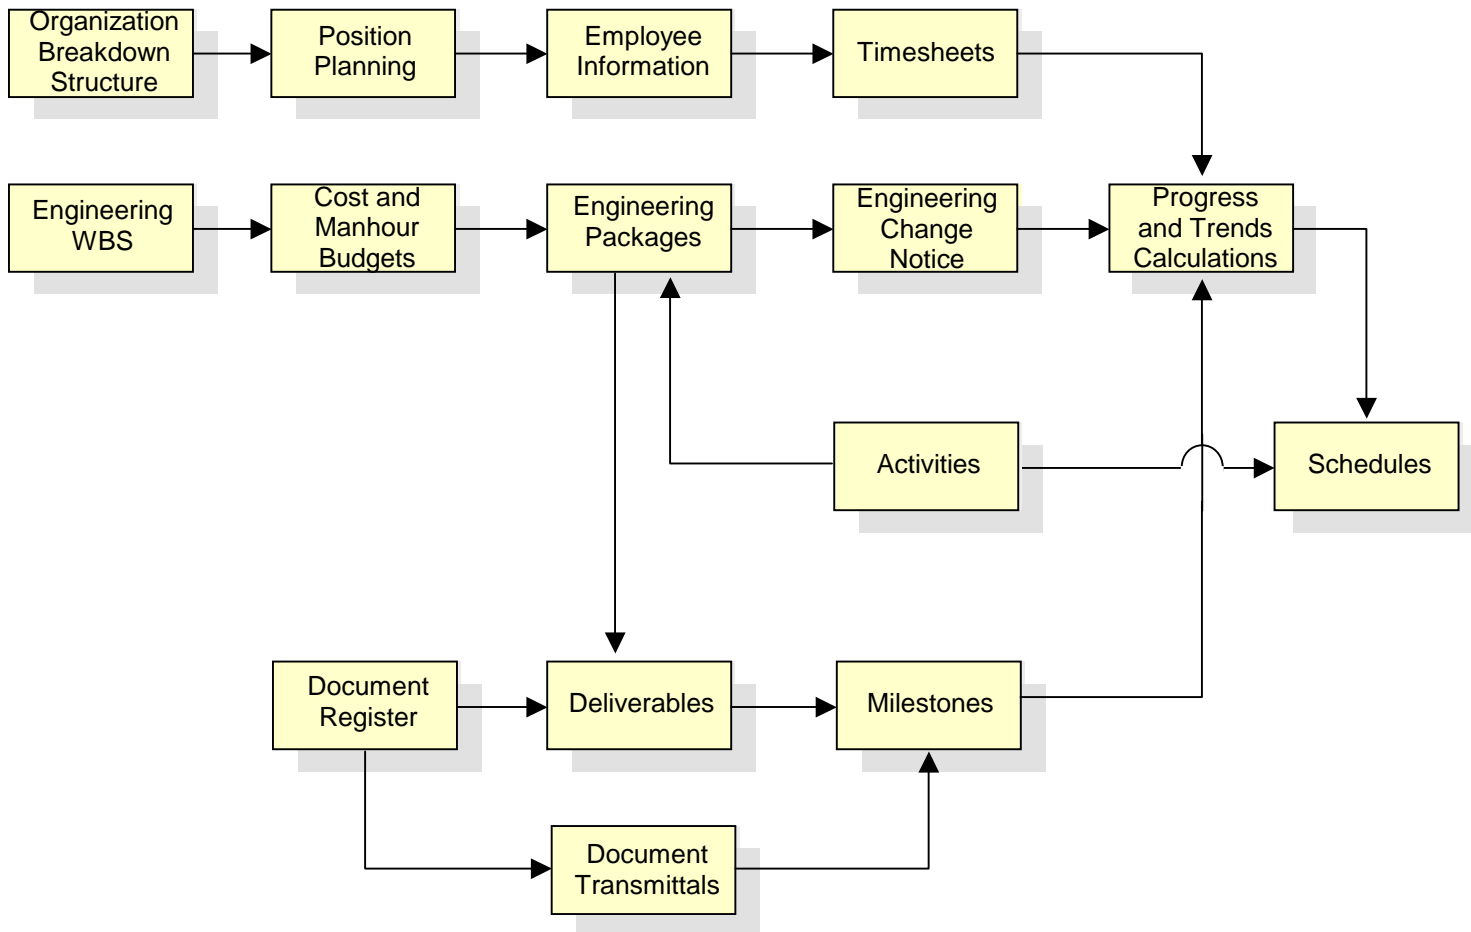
Organization Breakdown Structure

Position Planning

Employee Information

Timesheets

Engineering WBS

Cost and Manhour Budgets

Engineering Packages

Engineering Change Notice

Progress and Trends Calculations

Activities

Schedules

Document Register

Deliverables

Milestones

Document Transmittals